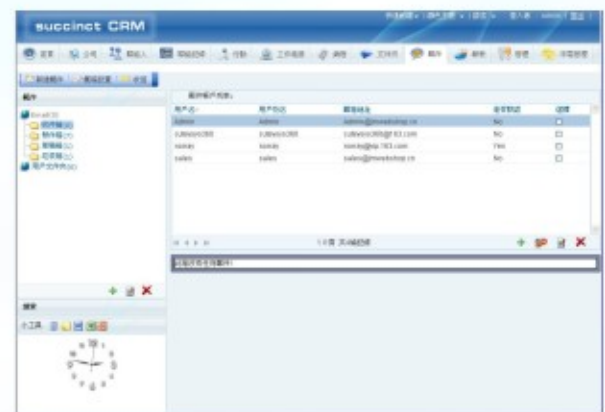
succinct CRM

| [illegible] | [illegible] | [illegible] | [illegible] | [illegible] |
|---|---|---|---|---|
| Admin | Admin | Admin@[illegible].cn | No | |
| Lateworld | Lateworld | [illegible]@163.com | No | |
| sunny | sunny | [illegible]@qq.163.com | Yes | |
| sales | sales | sales@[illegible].cn | No | |